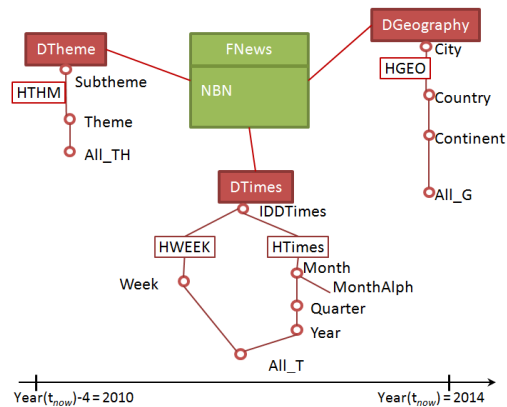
DTheme

Subtheme

HTHM

Theme

All_TH

FNews

NBN

DGeography

City

HGEO

Country

Continent

All_G

DTimes

IDDTimes

HWEEK

HTimes

Week

Month

MonthAlph

Quarter

Year

All_T

Year($t_{now}$)-4 = 2010

Year($t_{now}$) = 2014